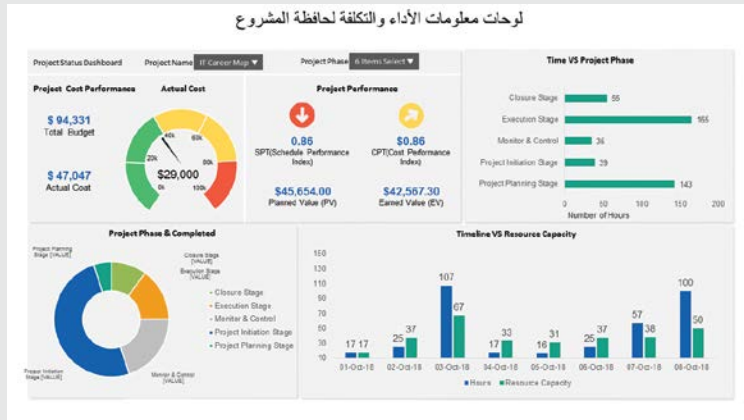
لوحات معلومات الأداء والتكلفة لحافظة المشروع

Project Status Dashboard
Project Name IT Cancer Map ▼
Project Phase 6 Items Select ▼

Project Cost Performance
Actual Cost
$ 94,331
Total Budget
$ 47,047
Actual Cost
20k
40k
60k
80k
0k
100k
$29,000

Project Performance
0.86
SPT(Schedule Performance Index)
$0.86
CPT(Cost Performance Index)
$45,654.00
Planned Value (PV)
$42,567.30
Earned Value (EV)

Time VS Project Phase
Closure Stage 55
Execution Stage 165
Monitor & Control 36
Project Initiation Stage 29
Project Planning Stage 143
0 50 100 150 200
Number of Hours

Project Phase & Completed
Project Planning Stage [VALUE]
Closure Stage [VALUE]
Execution Stage [VALUE]
Project Initiation Stage [VALUE]
Monitor & Control [VALUE]
Closure Stage
Execution Stage
Monitor & Control
Project Initiation Stage
Project Planning Stage

Timeline VS Resource Capacity
150
130
110
90
70
50
30
10
17 17
25 37
107 67
17 33
16 31
25 37
57 38
100 50
01-Oct-18
02-Oct-18
03-Oct-18
04-Oct-18
05-Oct-18
06-Oct-18
07-Oct-18
08-Oct-18
Hours Resource Capacity